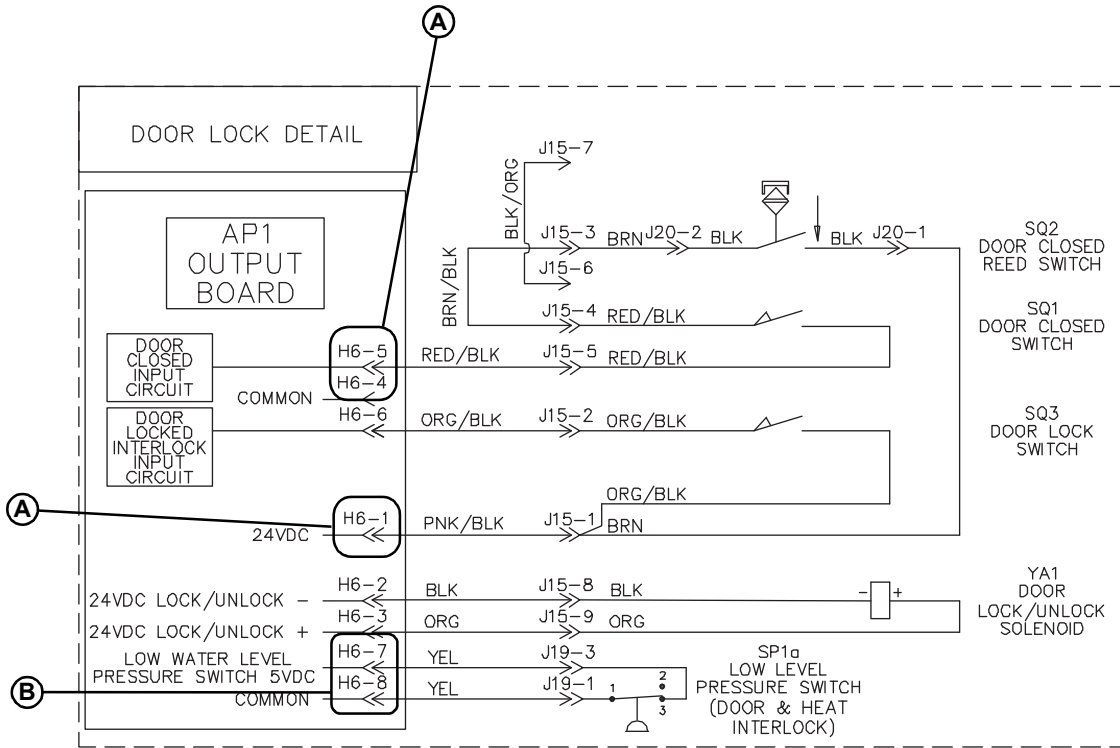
A

DOOR LOCK DETAIL

AP1 OUTPUT BOARD

DOOR CLOSED INPUT CIRCUIT

H6-5
H6-4
COMMON
H6-6

DOOR LOCKED INTERLOCK INPUT CIRCUIT

A

H6-1
24VDC

24VDC LOCK/UNLOCK −
H6-2
H6-3
24VDC LOCK/UNLOCK +
LOW WATER LEVEL PRESSURE SWITCH 5VDC
H6-7
H6-8
COMMON

B

J15-7
BLK/ORG
J15-3 BRN J20-2 BLK
BLK J20-1
J15-6
BRN/BLK
J15-4 RED/BLK
RED/BLK J15-5 RED/BLK
ORG/BLK J15-2 ORG/BLK
ORG/BLK
PNK/BLK J15-1 BRN
BLK J15-8 BLK
ORG J15-9 ORG
YEL J19-3
YEL J19-1
1 2 3
− +

SQ2 DOOR CLOSED REED SWITCH

SQ1 DOOR CLOSED SWITCH

SQ3 DOOR LOCK SWITCH

YA1 DOOR LOCK/UNLOCK SOLENOID

SP1a LOW LEVEL PRESSURE SWITCH (DOOR & HEAT INTERLOCK)